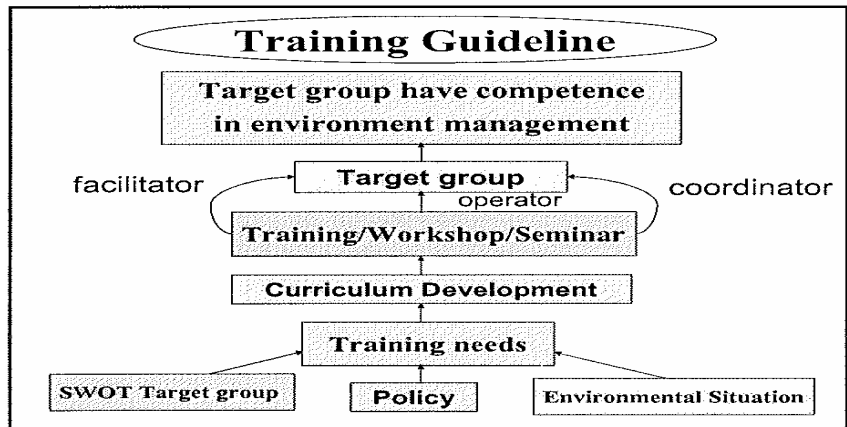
Training Guideline

Target group have competence in environment management

facilitator

Target group

operator

coordinator

Training/Workshop/Seminar

Curriculum Development

Training needs

SWOT Target group

Policy

Environmental Situation